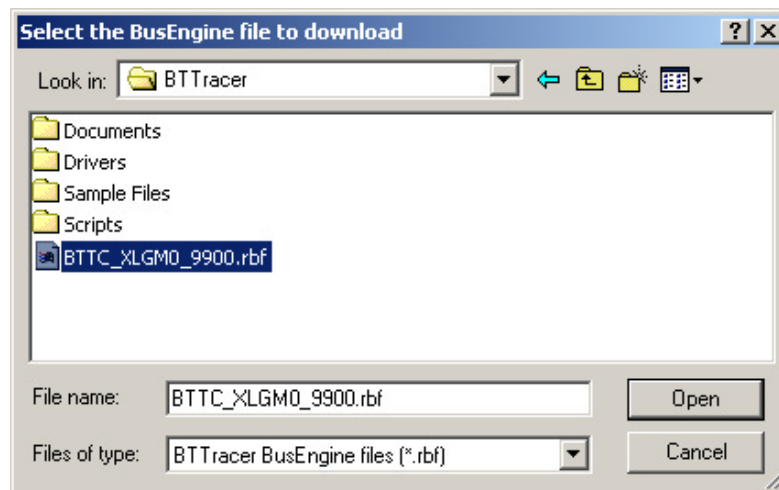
Select the BusEngine file to download

?

Look in: BTTracer

Documents
Drivers
Sample Files
Scripts
BTTC_XLGM0_9900.rbf

File name: BTTC_XLGM0_9900.rbf

Open

Files of type: BTTracer BusEngine files (*.rbf)

Cancel